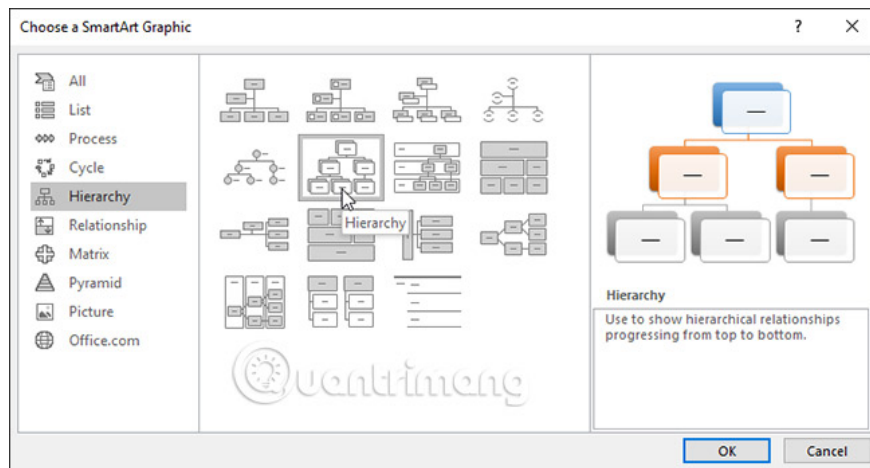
Choose a SmartArt Graphic

?

All
List
Process
Cycle
Hierarchy
Relationship
Matrix
Pyramid
Picture
Office.com

Hierarchy

Hierarchy

Use to show hierarchical relationships progressing from top to bottom.

quantrimang

OK

Cancel